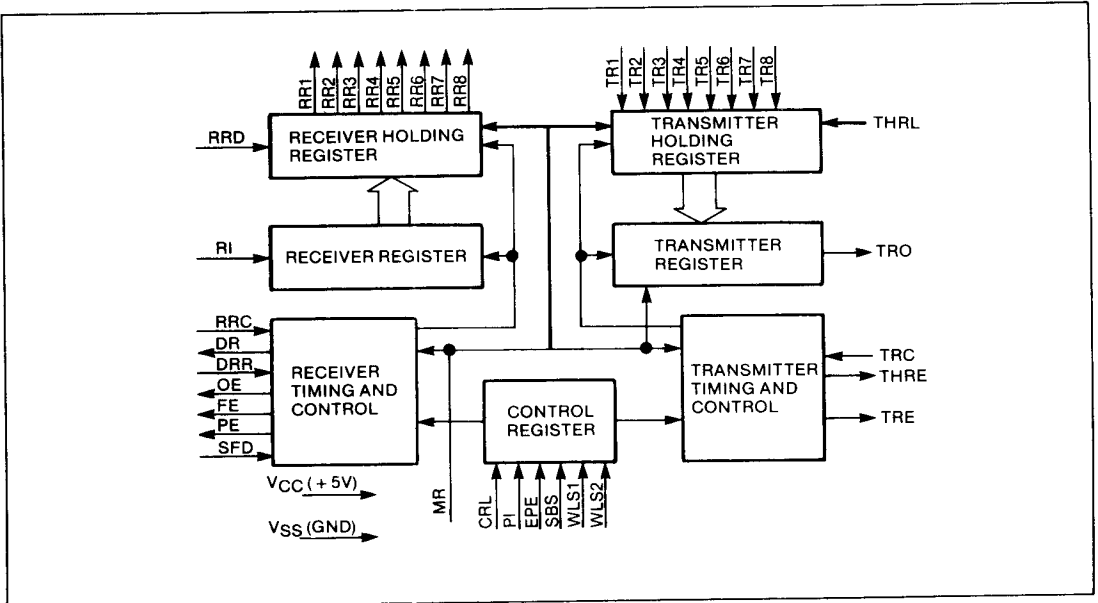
RR1 RR2 RR3 RR4 RR5 RR6 RR7 RR8

RRD

RECEIVER HOLDING REGISTER

TR1 TR2 TR3 TR4 TR5 TR6 TR7 TR8

TRANSMITTER HOLDING REGISTER

THRL

RI

RECEIVER REGISTER

TRANSMITTER REGISTER

TRO

RRC
DR
DRR
OE
FE
PE
SFD

RECEIVER TIMING AND CONTROL

CONTROL REGISTER

TRANSMITTER TIMING AND CONTROL

TRC
THRE
TRE

$V_{CC}$ (+5V)

$V_{SS}$ (GND)

MR

CRL PI EPE SBS WLS1 WLS2